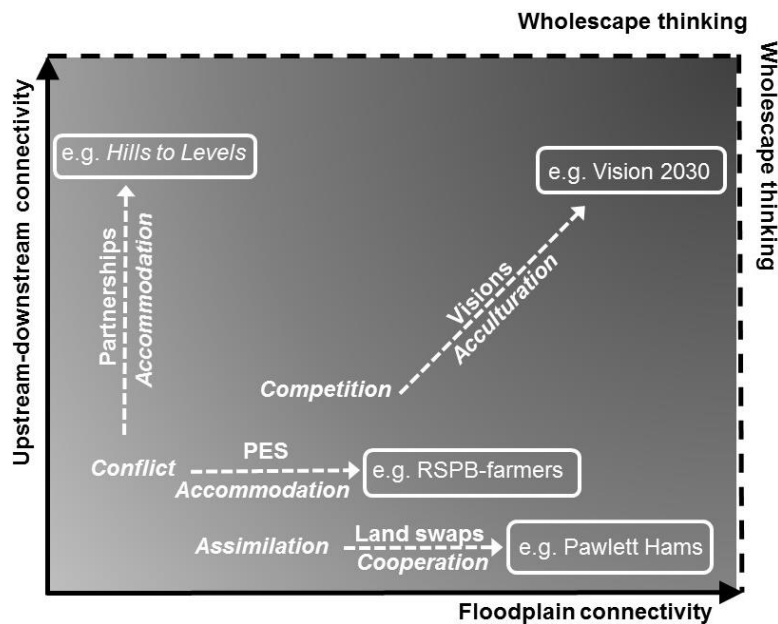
Wholescape thinking

Wholescape thinking

Upstream-downstream connectivity

e.g. *Hills to Levels*

Partnerships
*Accommodation*

e.g. Vision 2030

Visions
*Acculturation*

*Competition*

*Conflict*

PES
*Accommodation*

e.g. RSPB-farmers

*Assimilation*

Land swaps
*Cooperation*

e.g. Pawlett Hams

Floodplain connectivity